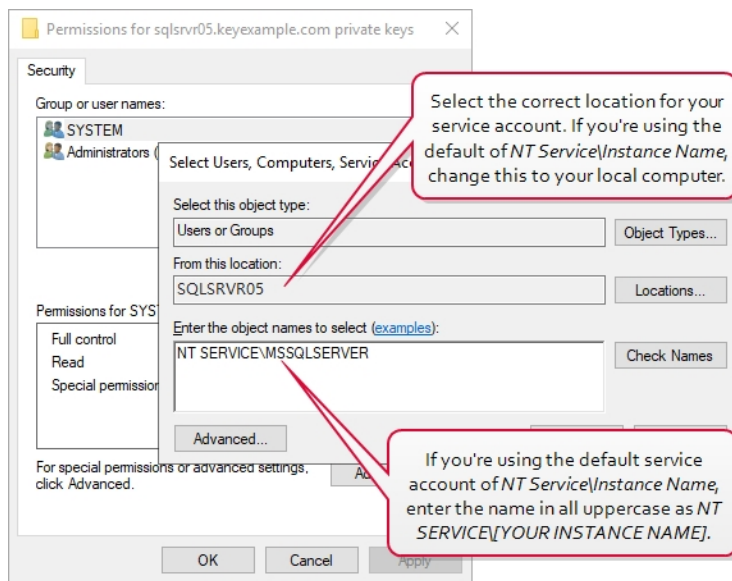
Permissions for sqlsrvr05.keyexample.com private keys

Security

Group or user names:

SYSTEM

Administrators (

Select Users, Computers, Servi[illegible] Ac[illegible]

Select the correct location for your service account. If you're using the default of *NT Service\Instance Name*, change this to your local computer.

Select this object type:

Users or Groups

Object Types...

From this location:

SQLSRVR05

Locations...

Enter the object names to select (examples):

NT SERVICE\MSSQLSERVER

Check Names

Advanced...

Permissions for SYST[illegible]

Full control

Read

Special permission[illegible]

For special permissions or advanced settings, click Advanced.

A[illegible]

If you're using the default service account of *NT Service\Instance Name*, enter the name in all uppercase as *NT SERVICE\[YOUR INSTANCE NAME]*.

OK

Cancel

Apply